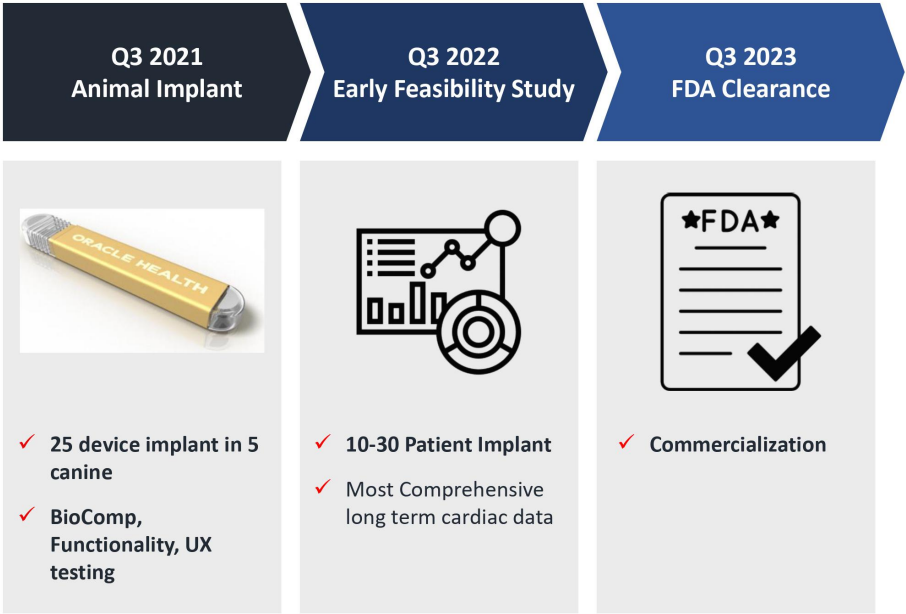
Q3 2021
Animal Implant

Q3 2022
Early Feasibility Study

Q3 2023
FDA Clearance

ORACLE HEALTH

✓ 25 device implant in 5 canine

✓ BioComp, Functionality, UX testing

✓ 10-30 Patient Implant

✓ Most Comprehensive long term cardiac data

★FDA★

✓ Commercialization